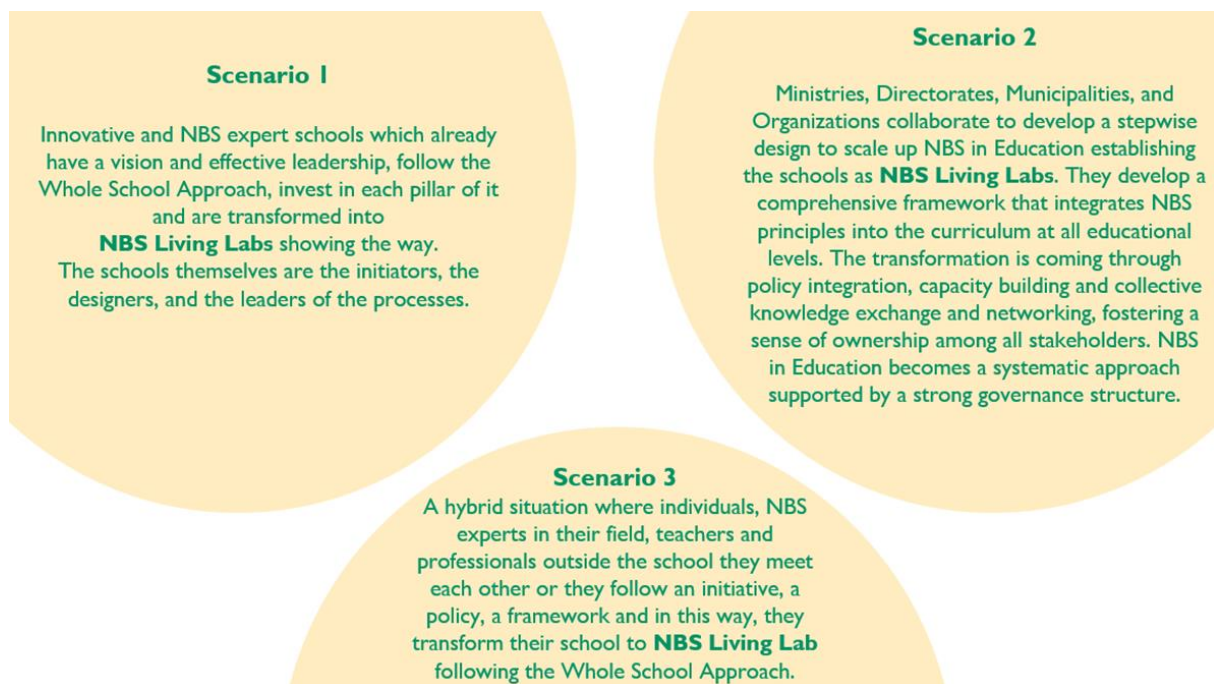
Scenario 1

Innovative and NBS expert schools which already have a vision and effective leadership, follow the Whole School Approach, invest in each pillar of it and are transformed into
NBS Living Labs showing the way.
The schools themselves are the initiators, the designers, and the leaders of the processes.

Scenario 2

Ministries, Directorates, Municipalities, and Organizations collaborate to develop a stepwise design to scale up NBS in Education establishing the schools as NBS Living Labs. They develop a comprehensive framework that integrates NBS principles into the curriculum at all educational levels. The transformation is coming through policy integration, capacity building and collective knowledge exchange and networking, fostering a sense of ownership among all stakeholders. NBS in Education becomes a systematic approach supported by a strong governance structure.

Scenario 3
A hybrid situation where individuals, NBS experts in their field, teachers and professionals outside the school they meet each other or they follow an initiative, a policy, a framework and in this way, they transform their school to NBS Living Lab following the Whole School Approach.